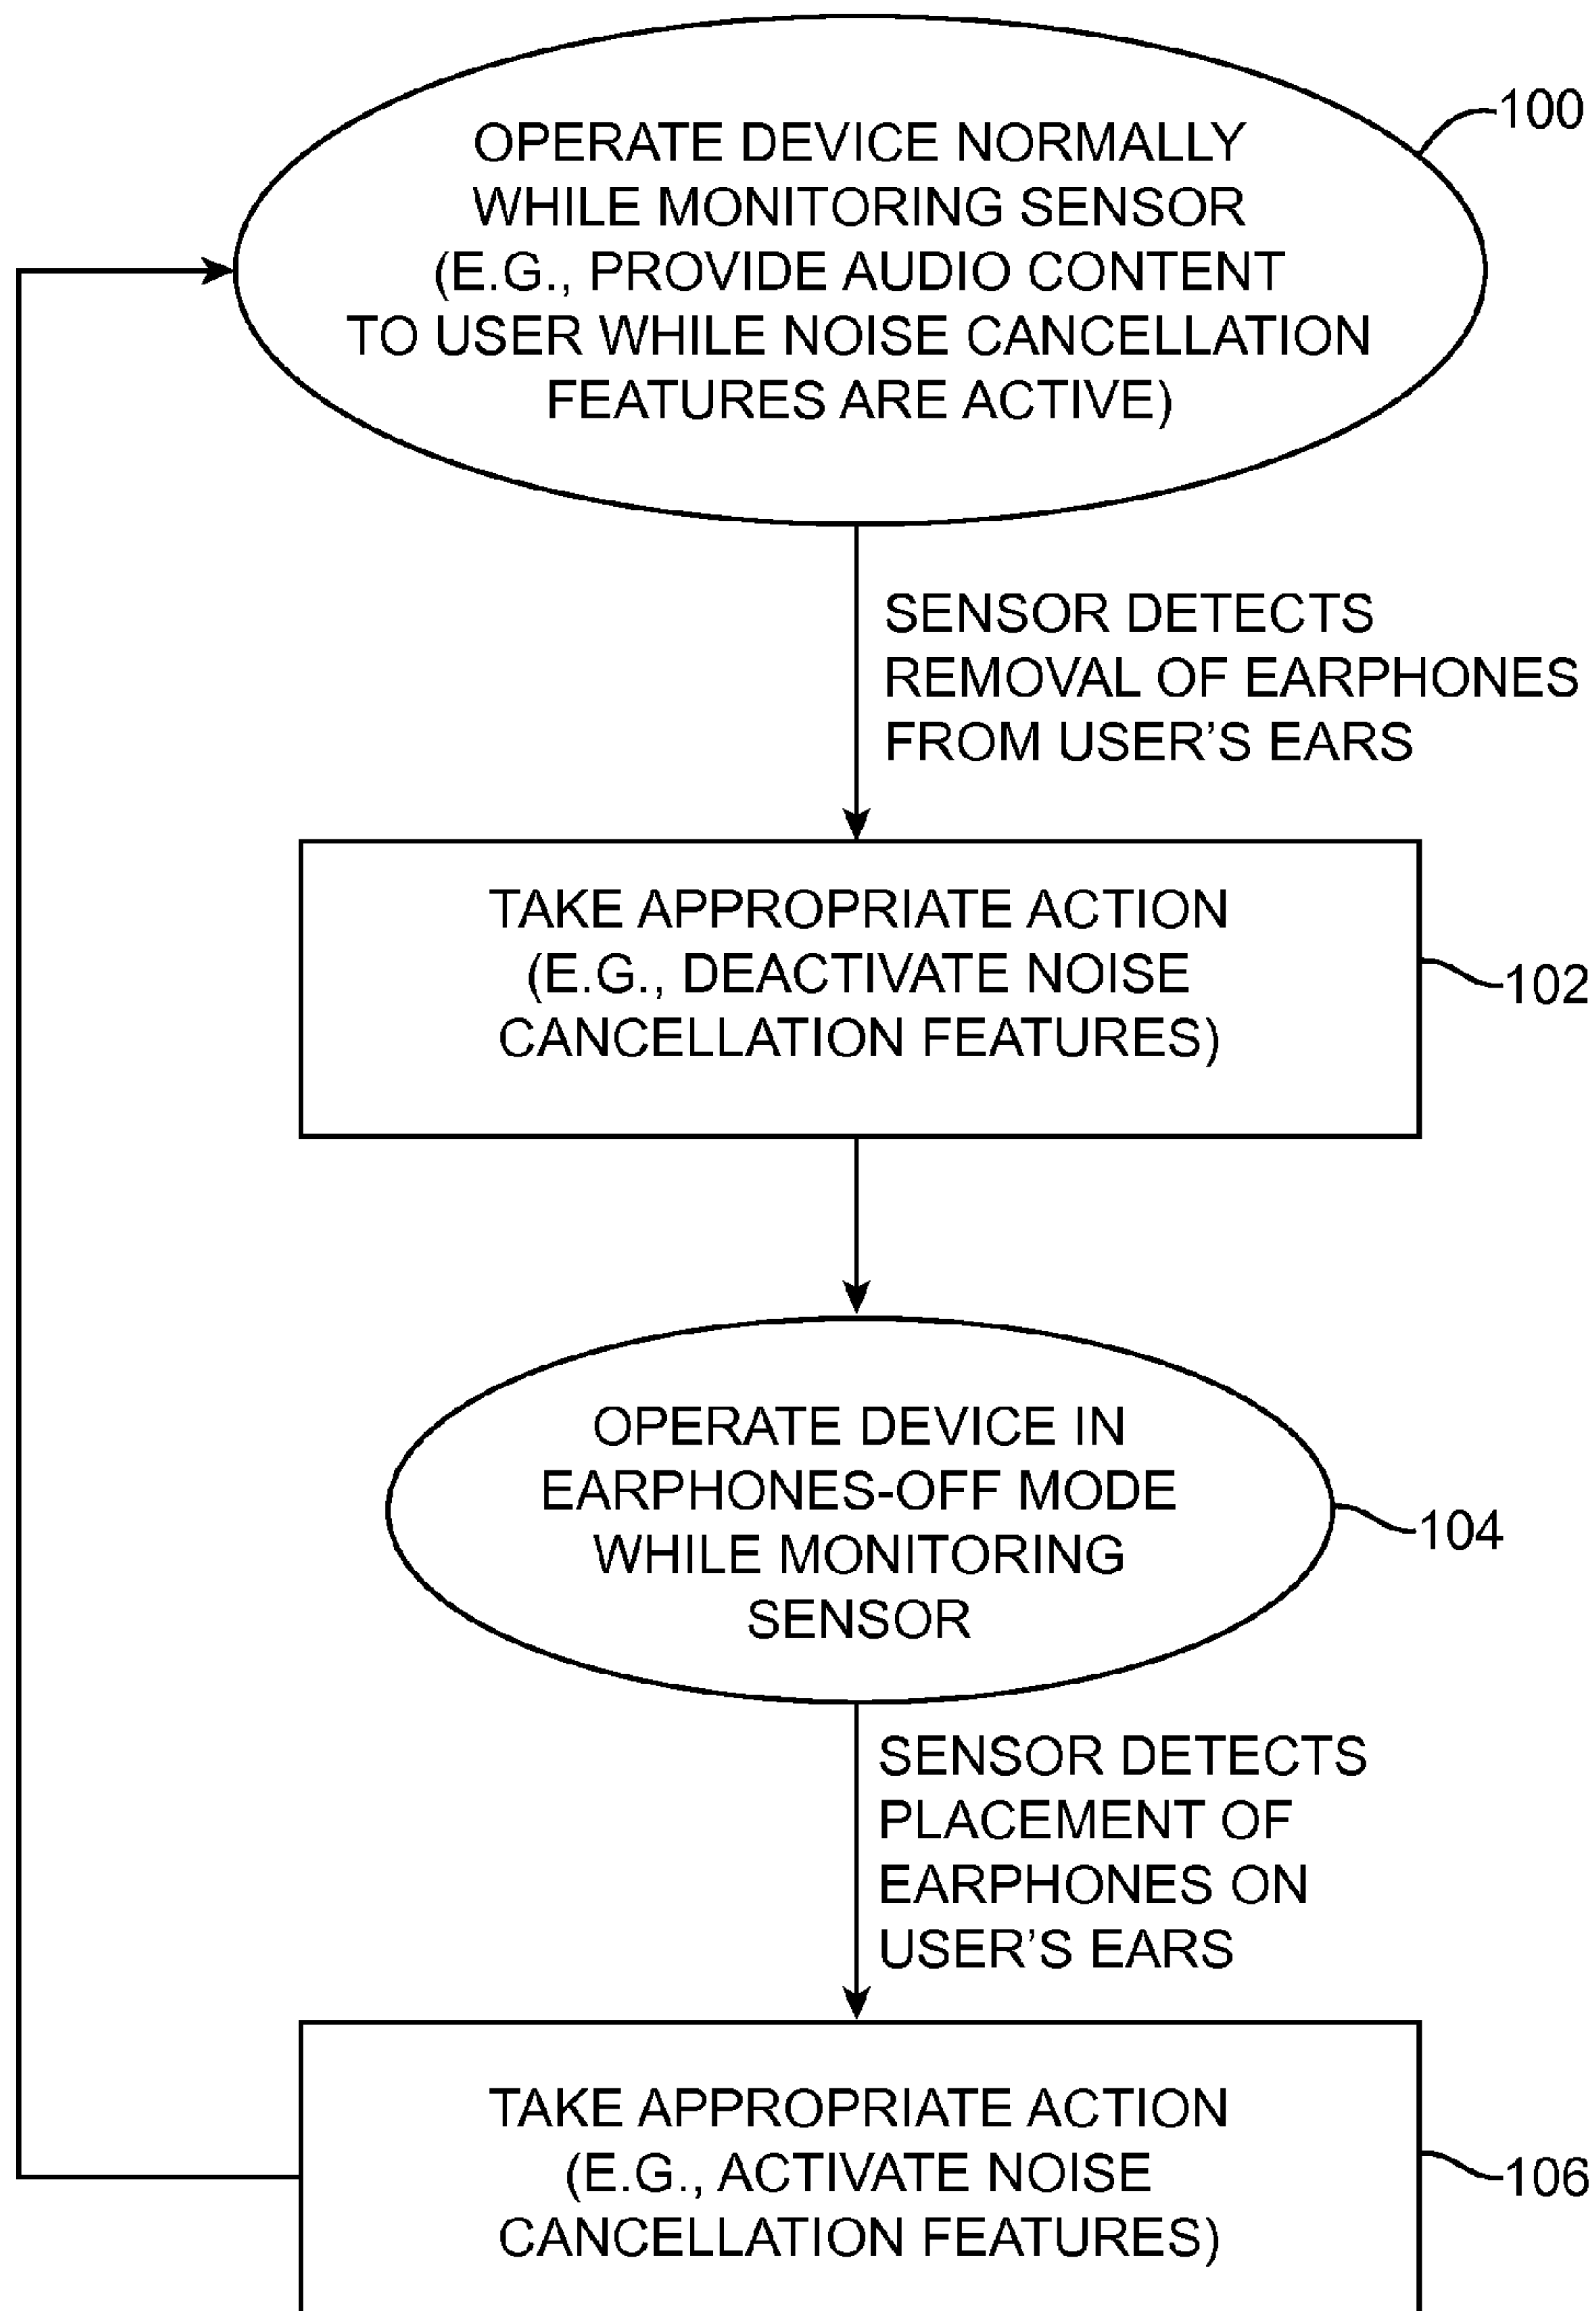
OPERATE DEVICE NORMALLY WHILE MONITORING SENSOR (E.G., PROVIDE AUDIO CONTENT TO USER WHILE NOISE CANCELLATION FEATURES ARE ACTIVE)

100

SENSOR DETECTS REMOVAL OF EARPHONES FROM USER'S EARS

TAKE APPROPRIATE ACTION (E.G., DEACTIVATE NOISE CANCELLATION FEATURES)

102

OPERATE DEVICE IN EARPHONES-OFF MODE WHILE MONITORING SENSOR

104

SENSOR DETECTS PLACEMENT OF EARPHONES ON USER'S EARS

TAKE APPROPRIATE ACTION (E.G., ACTIVATE NOISE CANCELLATION FEATURES)

106